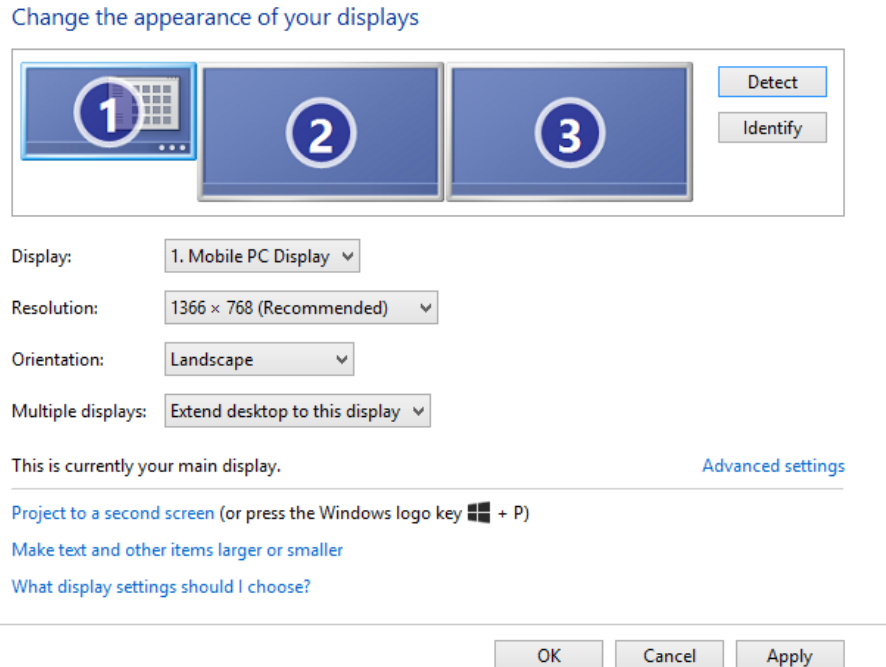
Change the appearance of your displays

1

2

3

Detect

Identify

Display: 1. Mobile PC Display

Resolution: 1366 × 768 (Recommended)

Orientation: Landscape

Multiple displays: Extend desktop to this display

This is currently your main display.

Advanced settings

Project to a second screen (or press the Windows logo key + P)

Make text and other items larger or smaller

What display settings should I choose?

OK

Cancel

Apply